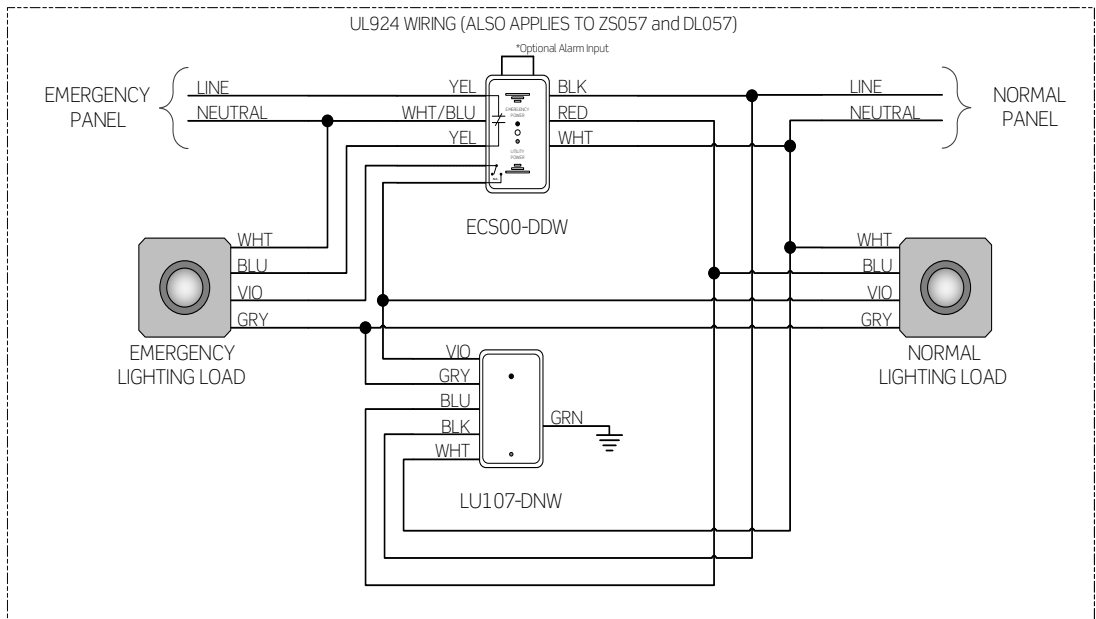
UL924 WIRING (ALSO APPLIES TO ZS057 and DL057)

*Optional Alarm Input

EMERGENCY PANEL

LINE

NEUTRAL

YEL

WHT/BLU

YEL

EMERGENCY POWER

UTILITY POWER

BLK

RED

WHT

LINE

NEUTRAL

NORMAL PANEL

ECS00-DDW

WHT

BLU

VIO

GRY

EMERGENCY LIGHTING LOAD

WHT

BLU

VIO

GRY

NORMAL LIGHTING LOAD

VIO

GRY

BLU

BLK

WHT

GRN

LU107-DNW